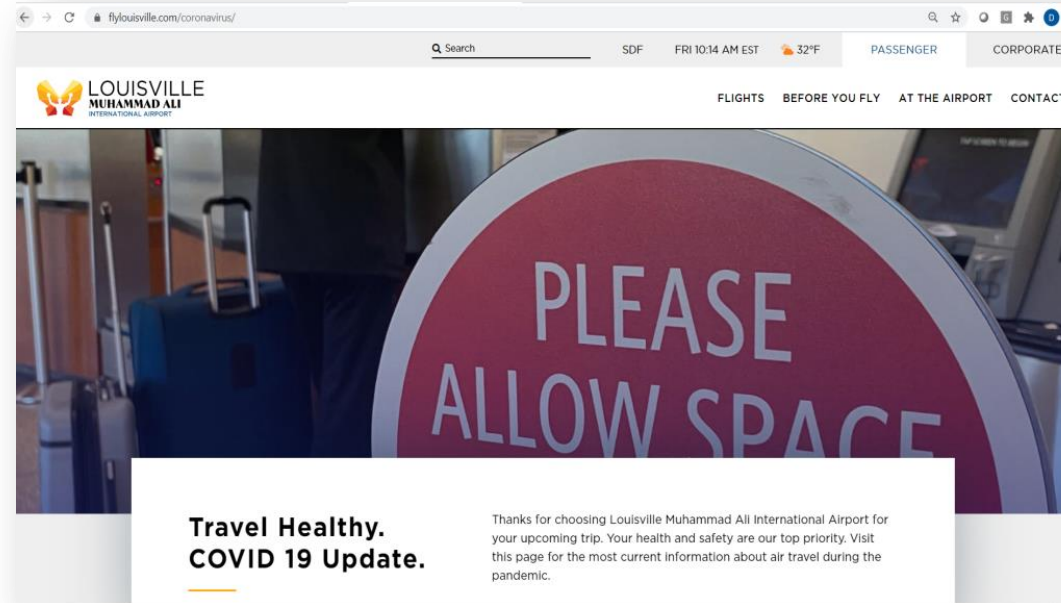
flylouisville.com/coronavirus/

Search
SDF
FRI 10:14 AM EST
32°F
PASSENGER
CORPORATE

LOUISVILLE
MUHAMMAD ALI
INTERNATIONAL AIRPORT

FLIGHTS
BEFORE YOU FLY
AT THE AIRPORT
CONTACT

PLEASE
ALLOW SPACE

Travel Healthy.
COVID 19 Update.

Thanks for choosing Louisville Muhammad Ali International Airport for your upcoming trip. Your health and safety are our top priority. Visit this page for the most current information about air travel during the pandemic.